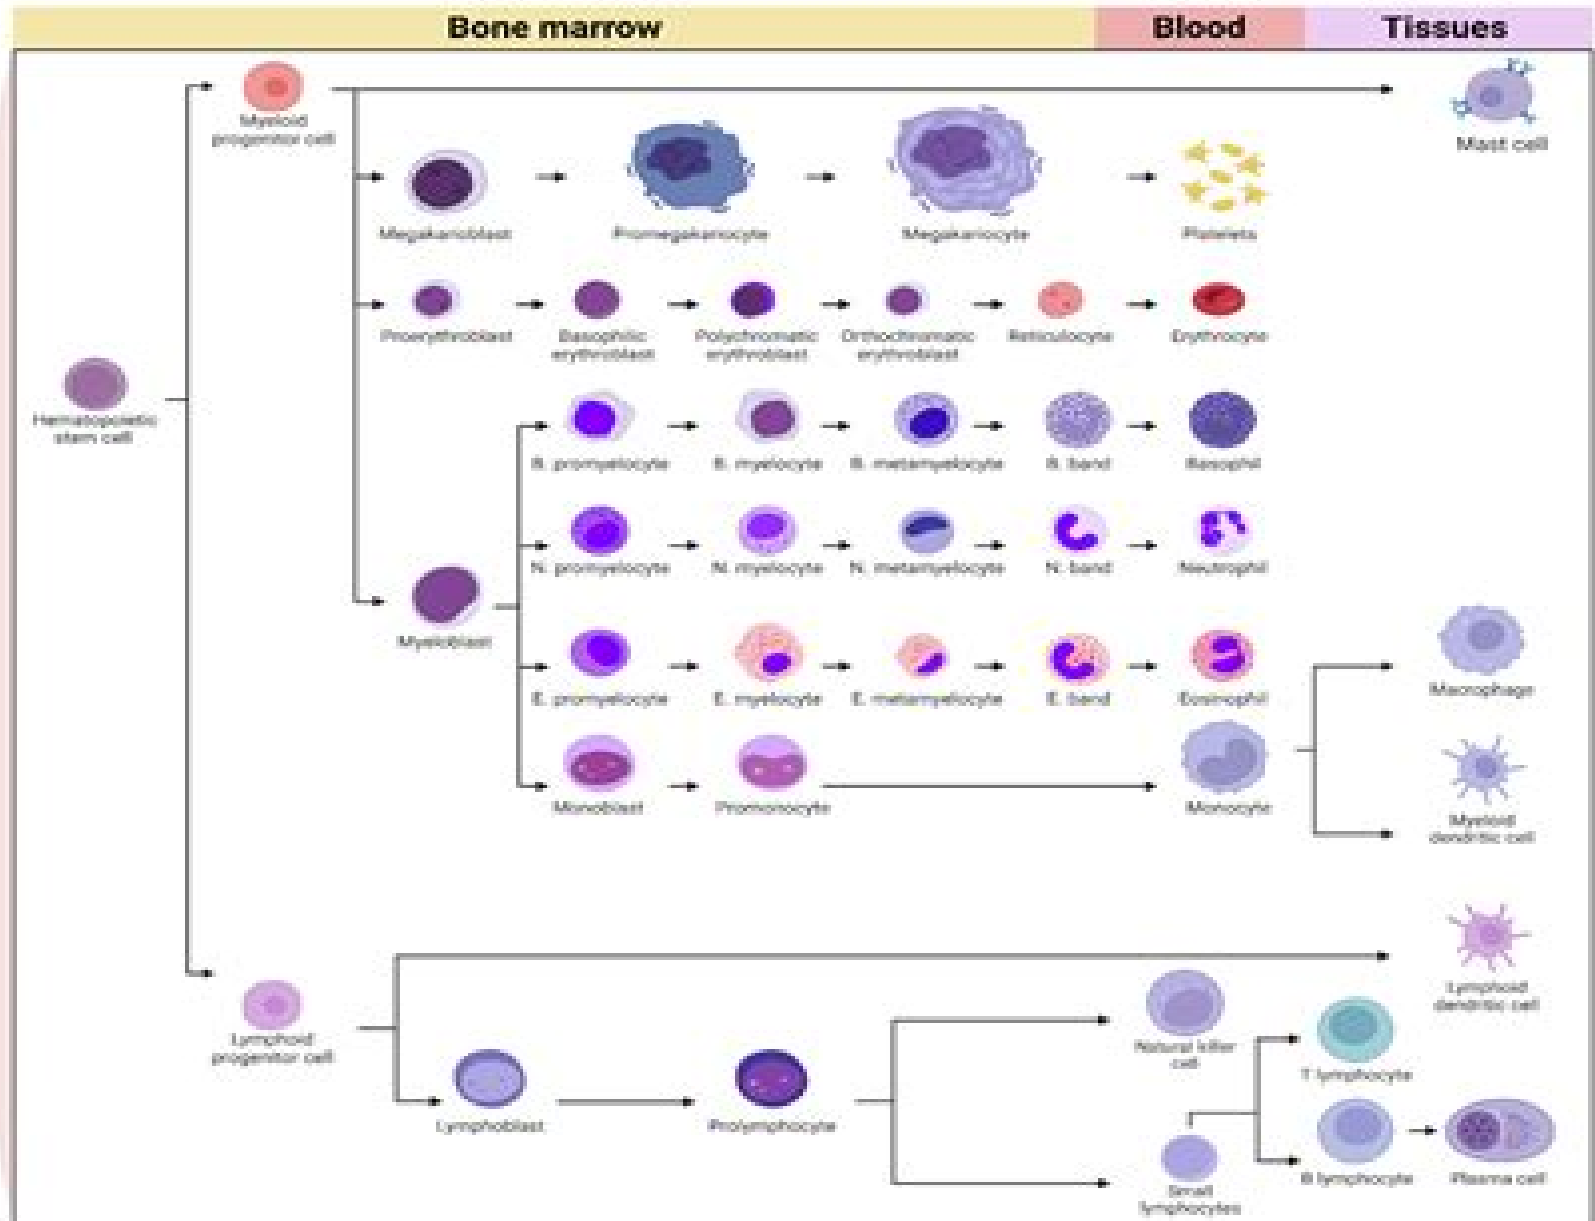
Bone marrow

Blood

Tissues

Myeloid progenitor cell

Mast cell

Megakarioblast

Promegakariocyte

Megakariocyte

Platelets

Proerythroblast

Basophilic erythroblast

Polychromatic erythroblast

Orthochromatic erythroblast

Reticulocyte

Erythrocyte

Hematopoietic stem cell

B. promyelocyte

B. myelocyte

B. metamyelocyte

B. band

Basophil

N. promyelocyte

N. myelocyte

N. metamyelocyte

N. band

Neutrophil

Myeloblast

E. promyelocyte

E. myelocyte

E. metamyelocyte

E. band

Eosinophil

Macrophage

Monoblast

Promonocyte

Monocyte

Myeloid dendritic cell

Lymphoid dendritic cell

Lymphoid progenitor cell

Natural killer cell

T lymphocyte

Lymphoblast

Prolymphocyte

B lymphocyte

Plasma cell

Small lymphocytes